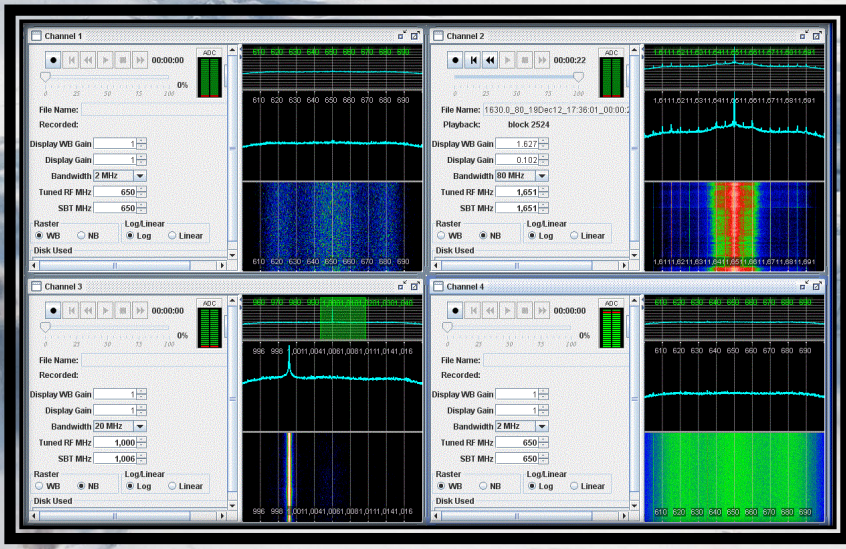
Channel 1

00:00:00

ADC

0%

0 25 50 75 100

610 620 630 640 650 660 670 680 690

610 620 630 640 650 660 670 680 690

File Name:

Recorded:

Display WB Gain 1

Display Gain 1

Bandwidth 2 MHz

Tuned RF MHz 650

SBT MHz 650

Raster
WB NB

Log/Linear
Log Linear

Disk Used

610 620 630 640 650 660 670 680 690

Channel 2

00:00:22

ADC

1,6111,6211,6311,6411,6511,6611,6711,6811,691

1,6111,6211,6311,6411,6511,6611,6711,6811,691

File Name: 1630.0_80_18Dec12_17:36:01_00:00:2

Playback: block 2524

Display WB Gain 1.627

Display Gain 0.102

Bandwidth 80 MHz

Tuned RF MHz 1,651

SBT MHz 1,651

Raster
WB NB

Log/Linear
Log Linear

Disk Used

1,6111,6211,6311,6411,6511,6611,6711,6811,691

Channel 3

00:00:00

ADC

0%

0 25 50 75 100

960 970 980 990 1,0001,0101,0201,0301,040

996 998 1,0011,0041,0061,0081,0111,0141,016

File Name:

Recorded:

Display WB Gain 1

Display Gain 1

Bandwidth 20 MHz

Tuned RF MHz 1,000

SBT MHz 1,006

Raster
WB NB

Log/Linear
Log Linear

Disk Used

996 998 1,0011,0041,0061,0081,0111,0141,016

Channel 4

00:00:00

ADC

0%

0 25 50 75 100

610 620 630 640 650 660 670 680 690

610 620 630 640 650 660 670 680 690

File Name:

Recorded:

Display WB Gain 1

Display Gain 1

Bandwidth 2 MHz

Tuned RF MHz 650

SBT MHz 650

Raster
WB NB

Log/Linear
Log Linear

Disk Used

610 620 630 640 650 660 670 680 690